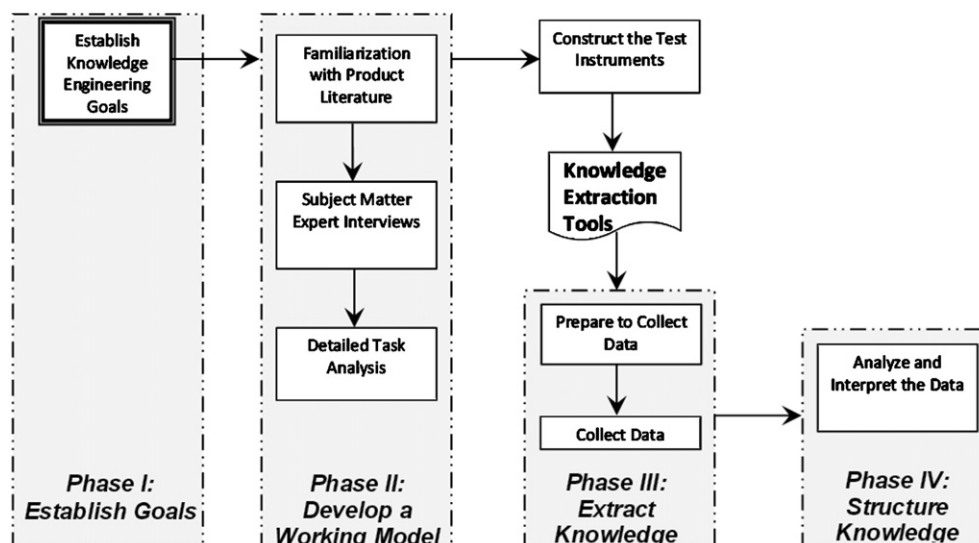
Establish Knowledge Engineering Goals

Phase I: Establish Goals

Familiarization with Product Literature

Subject Matter Expert Interviews

Detailed Task Analysis

Phase II: Develop a Working Model

Construct the Test Instruments

Knowledge Extraction Tools

Prepare to Collect Data

Collect Data

Phase III: Extract Knowledge

Analyze and Interpret the Data

Phase IV: Structure Knowledge